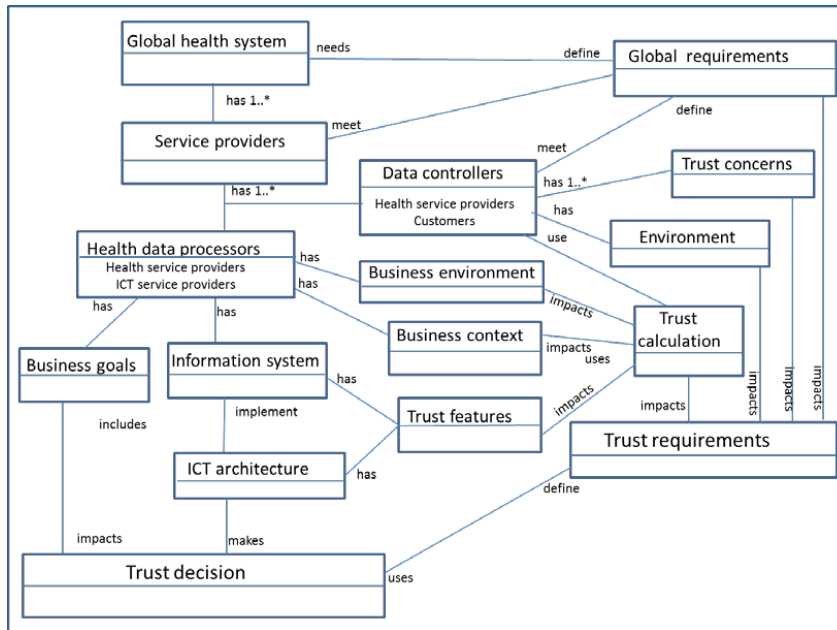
Global health system

needs

define

Global requirements

has 1..*

meet

define

Service providers

meet

Data controllers

Health service providers
Customers

has 1..*

Trust concerns

has 1..*

has

Environment

use

Health data processors

Health service providers
ICT service providers

has

Business environment

has

impacts

Business context

impacts

uses

Trust calculation

has

has

Business goals

Information system

has

impacts

includes

implement

Trust features

impacts

impacts

impacts

impacts

Trust requirements

ICT architecture

has

define

impacts

makes

Trust decision

uses